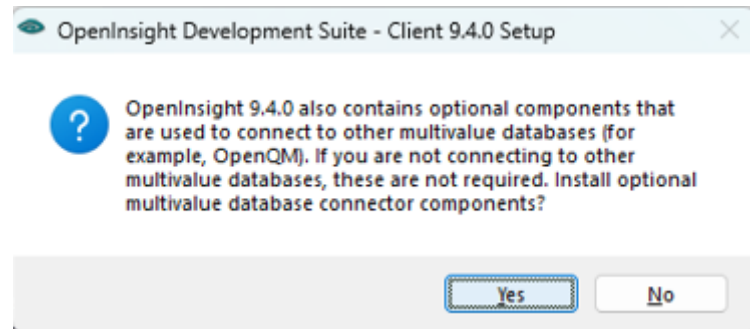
OpenInsight Development Suite - Client 9.4.0 Setup

OpenInsight 9.4.0 also contains optional components that are used to connect to other multivalue databases (for example, OpenQM). If you are not connecting to other multivalue databases, these are not required. Install optional multivalue database connector components?

Yes

No